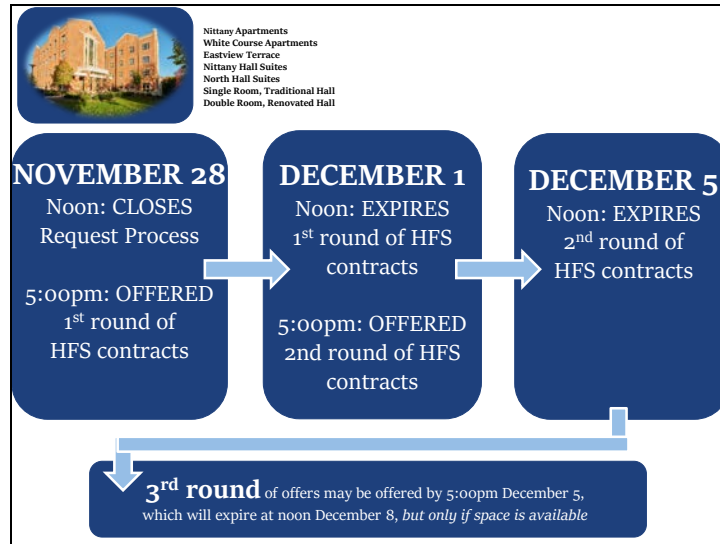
Nittany Apartments
White Course Apartments
Eastview Terrace
Nittany Hall Suites
North Hall Suites
Single Room, Traditional Hall
Double Room, Renovated Hall

NOVEMBER 28
Noon: CLOSES Request Process

5:00pm: OFFERED $1^{st}$ round of HFS contracts

DECEMBER 1
Noon: EXPIRES $1^{st}$ round of HFS contracts

5:00pm: OFFERED 2nd round of HFS contracts

DECEMBER 5
Noon: EXPIRES $2^{nd}$ round of HFS contracts

$3^{rd}$ round of offers may be offered by 5:00pm December 5, which will expire at noon December 8, *but only if space is available*